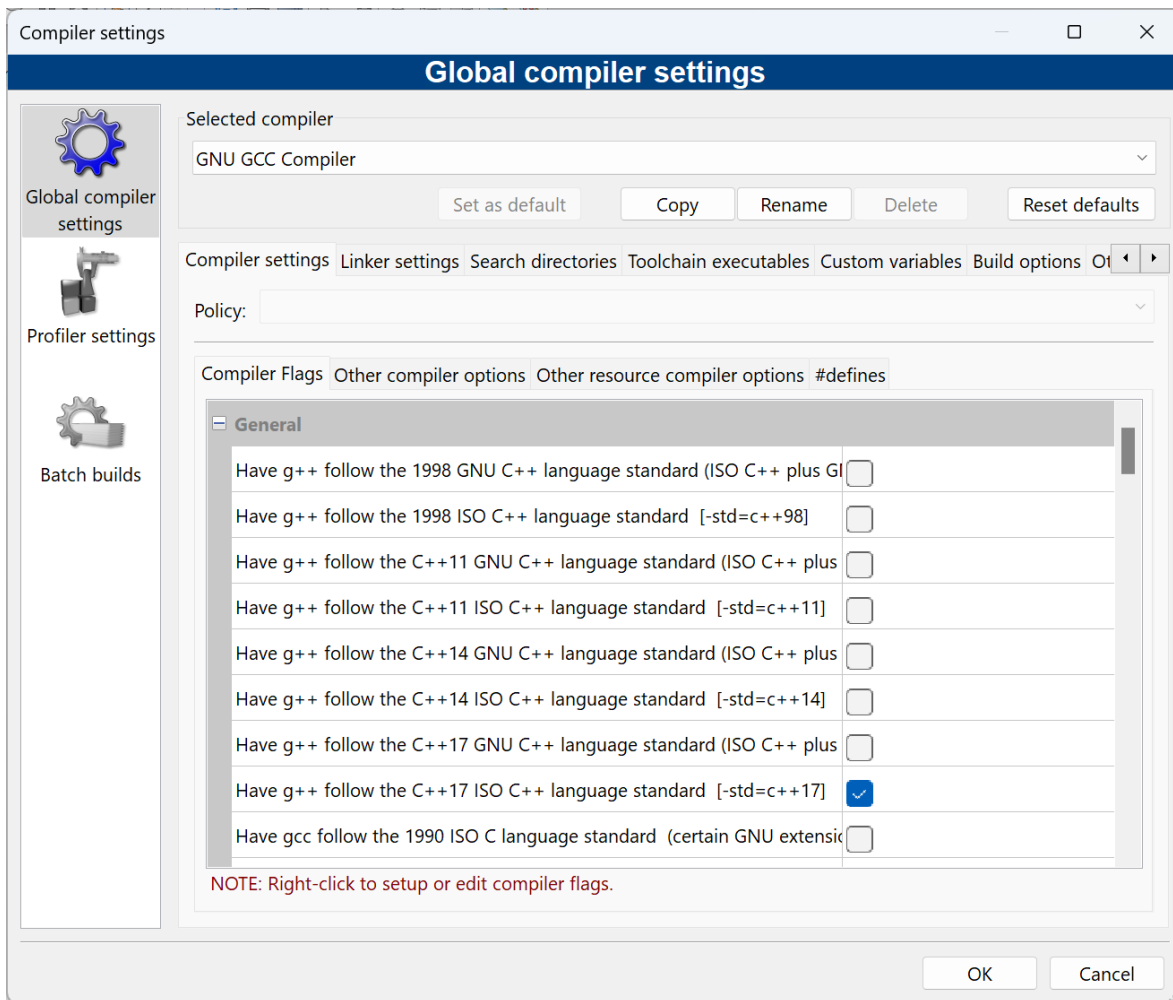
Compiler settings

Global compiler settings

Global compiler settings

Profiler settings

Batch builds

Selected compiler

GNU GCC Compiler

Set as default | Copy | Rename | Delete | Reset defaults

Compiler settings | Linker settings | Search directories | Toolchain executables | Custom variables | Build options | Ot

Policy:

Compiler Flags | Other compiler options | Other resource compiler options | #defines

General

Have g++ follow the 1998 GNU C++ language standard (ISO C++ plus GI

Have g++ follow the 1998 ISO C++ language standard [-std=c++98]

Have g++ follow the C++11 GNU C++ language standard (ISO C++ plus

Have g++ follow the C++11 ISO C++ language standard [-std=c++11]

Have g++ follow the C++14 GNU C++ language standard (ISO C++ plus

Have g++ follow the C++14 ISO C++ language standard [-std=c++14]

Have g++ follow the C++17 GNU C++ language standard (ISO C++ plus

Have g++ follow the C++17 ISO C++ language standard [-std=c++17]

Have gcc follow the 1990 ISO C language standard (certain GNU extensi

NOTE: Right-click to setup or edit compiler flags.

OK | Cancel